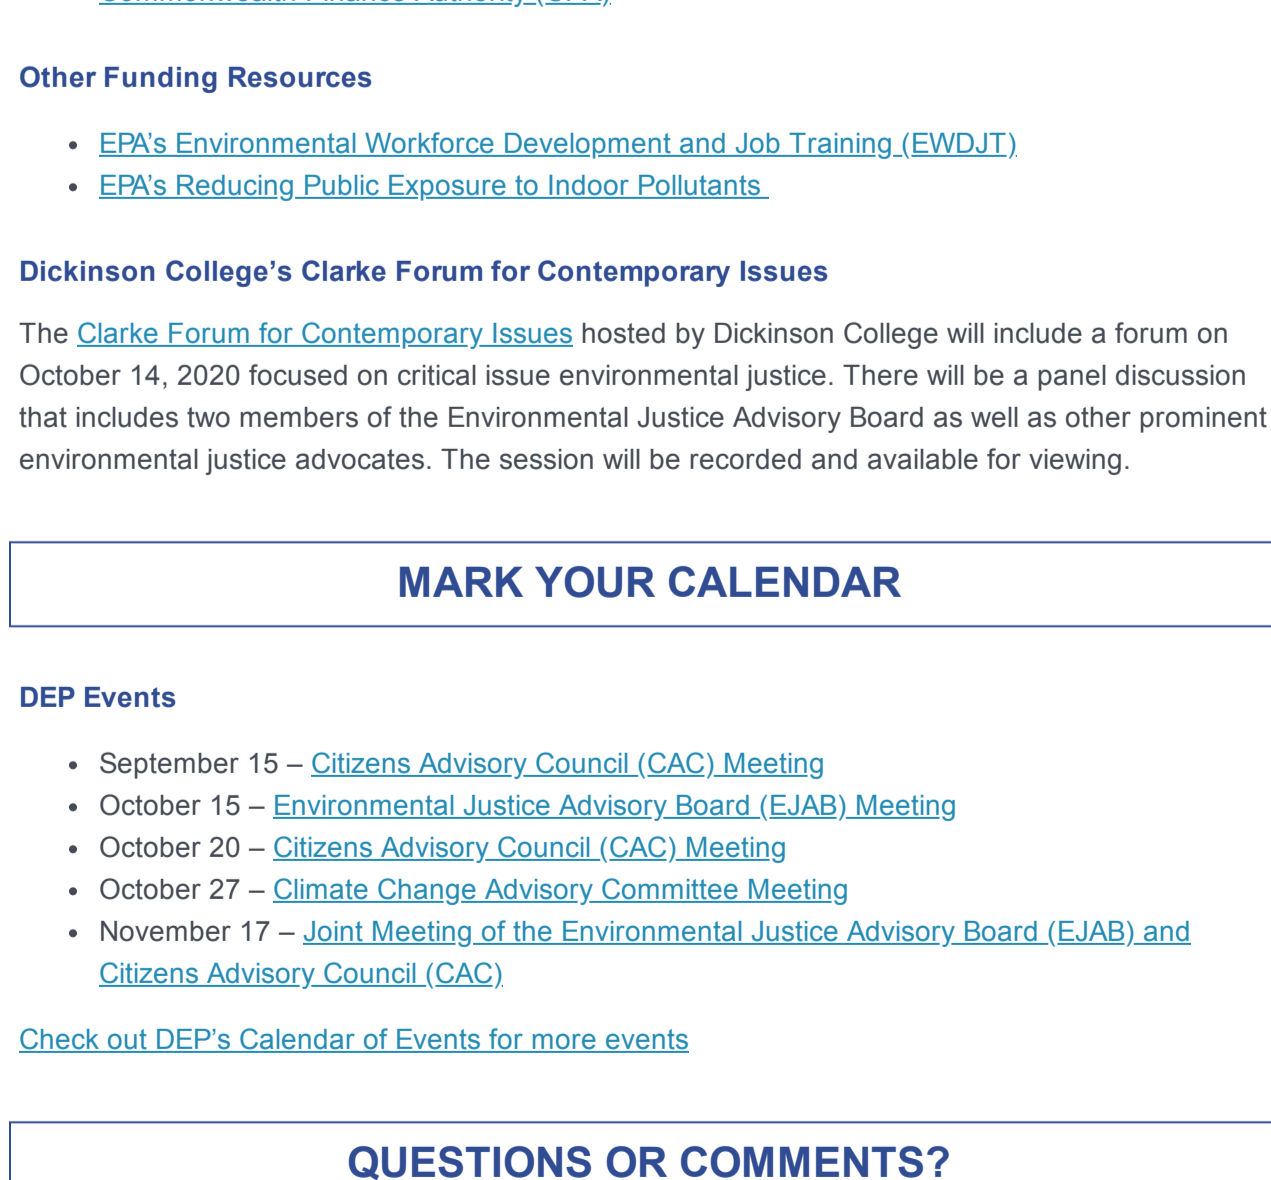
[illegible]

Other Funding Resources

- EPA's Environmental Workforce Development and Job Training (EWDJT)
- EPA's Reducing Public Exposure to Indoor Pollutants

Dickinson College's Clarke Forum for Contemporary Issues

The Clarke Forum for Contemporary Issues hosted by Dickinson College will include a forum on October 14, 2020 focused on critical issue environmental justice. There will be a panel discussion that includes two members of the Environmental Justice Advisory Board as well as other prominent environmental justice advocates. The session will be recorded and available for viewing.

MARK YOUR CALENDAR

DEP Events

- September 15 – Citizens Advisory Council (CAC) Meeting
- October 15 – Environmental Justice Advisory Board (EJAB) Meeting
- October 20 – Citizens Advisory Council (CAC) Meeting
- October 27 – Climate Change Advisory Committee Meeting
- November 17 – Joint Meeting of the Environmental Justice Advisory Board (EJAB) and Citizens Advisory Council (CAC)

Check out DEP's Calendar of Events for more events

QUESTIONS OR COMMENTS?